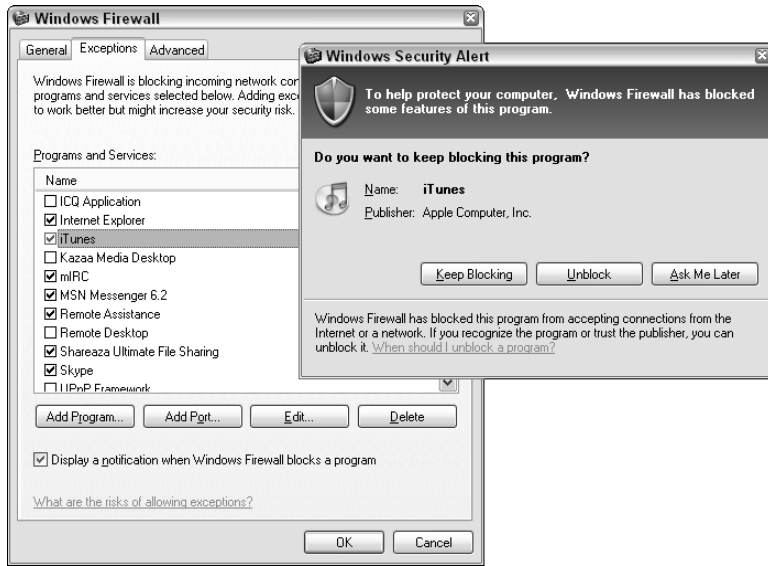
Windows Firewall

General Exceptions Advanced

Windows Firewall is blocking incoming network con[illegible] programs and services selected below. Adding exce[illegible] to work better but might increase your security risk.

Programs and Services:

Name
☐ ICQ Application
☑ Internet Explorer
☑ iTunes
☐ Kazaa Media Desktop
☑ mIRC
☑ MSN Messenger 6.2
☑ Remote Assistance
☐ Remote Desktop
☑ Shareaza Ultimate File Sharing
☑ Skype
☐ UPnP Framework

Add Program... Add Port... Edit... Delete

☑ Display a notification when Windows Firewall blocks a program

What are the risks of allowing exceptions?

OK Cancel

Windows Security Alert

To help protect your computer, Windows Firewall has blocked some features of this program.

Do you want to keep blocking this program?

Name: iTunes
Publisher: Apple Computer, Inc.

Keep Blocking Unblock Ask Me Later

Windows Firewall has blocked this program from accepting connections from the Internet or a network. If you recognize the program or trust the publisher, you can unblock it. When should I unblock a program?